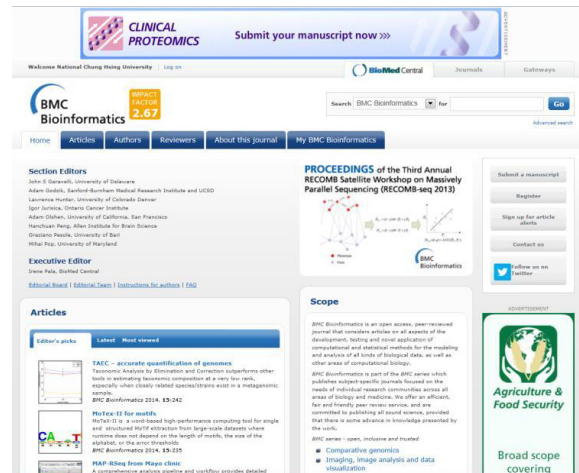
CLINICAL PROTEOMICS

Submit your manuscript now »

ADVERTISEMENT

Welcome National Chung Hsing University | Log on

BioMed Central | Journals | Gateways

BMC Bioinformatics

IMPACT FACTOR 2.67

Search BMC Bioinformatics for Go

Advanced search

Home | Articles | Authors | Reviewers | About this journal | My BMC Bioinformatics

Section Editors

John S Garavelli, University of Delaware
Adam Godzik, Sanford-Burnham Medical Research Institute and UCSD
Lawrence Hunter, University of Colorado Denver
Igor Jurisica, Ontario Cancer Institute
Adam Olshen, University of California, San Francisco
Hanchuan Peng, Allen Institute for Brain Science
Graziano Pesole, University of Bari
Mihai Pop, University of Maryland

Executive Editor

Irene Pala, BioMed Central

Editorial Board | Editorial Team | Instructions for authors | FAQ

PROCEEDINGS of the Third Annual RECOMB Satellite Workshop on Massively Parallel Sequencing (RECOMB-seq 2013)

BMC Bioinformatics

Submit a manuscript

Register

Sign up for article alerts

Contact us

Follow us on Twitter

Articles

Editor's picks | Latest | Most viewed

TAEC – accurate quantification of genomes
Taxonomic Analysis by Elimination and Correction outperforms other tools in estimating taxonomic composition at a very low rank, especially when closely related species/strains exist in a metagenomic sample.
BMC Bioinformatics 2014, 15:242

MoTex-II for motifs
MoTeX-II is a word-based high-performance computing tool for single and structured MoTif eXtraction from large-scale datasets where runtime does not depend on the length of motifs, the size of the alphabet, or the error thresholds
BMC Bioinformatics 2014, 15:235

MAP-RSeq from Mayo clinic
A comprehensive analysis pipeline and workflow provides detailed

Scope

BMC Bioinformatics is an open access, peer-reviewed journal that considers articles on all aspects of the development, testing and novel application of computational and statistical methods for the modeling and analysis of all kinds of biological data, as well as other areas of computational biology.

BMC Bioinformatics is part of the BMC series which publishes subject-specific journals focused on the needs of individual research communities across all areas of biology and medicine. We offer an efficient, fair and friendly peer review service, and are committed to publishing all sound science, provided that there is some advance in knowledge presented by the work.

BMC series - open, inclusive and trusted

Comparative genomics
Imaging, image analysis and data visualization

ADVERTISEMENT

Agriculture & Food Security

Broad scope covering